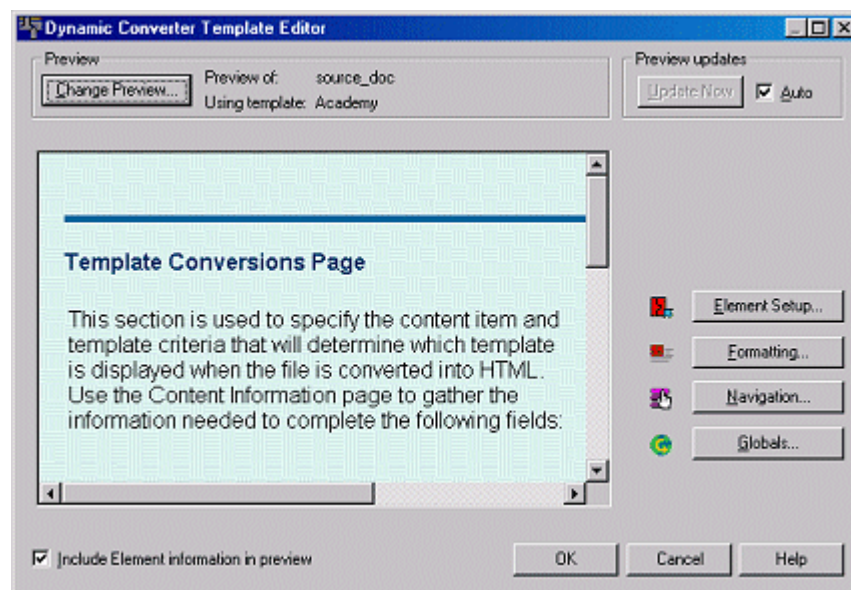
Dynamic Converter Template Editor

Preview

Change Preview...

Preview of: source_doc

Using template: Academy

Preview updates

Update Now

Auto

Template Conversions Page

This section is used to specify the content item and template criteria that will determine which template is displayed when the file is converted into HTML. Use the Content Information page to gather the information needed to complete the following fields:

Element Setup...

Formatting...

Navigation...

Globals...

Include Element information in preview

OK

Cancel

Help